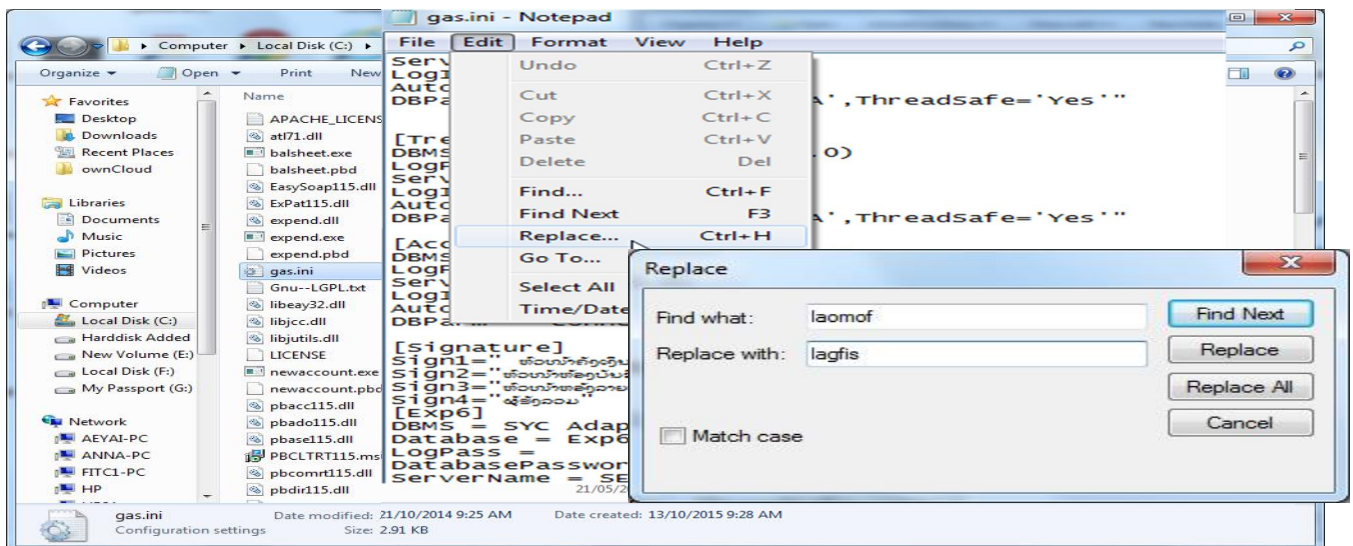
Computer ▸ Local Disk (C:) ▸

Organize ▾ Open ▾ Print New

Favorites
Desktop
Downloads
Recent Places
ownCloud

Libraries
Documents
Music
Pictures
Videos

Computer
Local Disk (C:)
Harddisk Added
New Volume (E:)
Local Disk (F:)
My Passport (G:)

Network
AEYAI-PC
ANNA-PC
FITC1-PC
HP

Name
APACHE_LICENS
atl71.dll
balsheet.exe
balsheet.pbd
EasySoap115.dll
ExPat115.dll
expend.dll
expend.exe
expend.pbd
gas.ini
Gnu--LGPL.txt
libeay32.dll
libjcc.dll
libjutils.dll
LICENSE
newaccount.exe
newaccount.pbd
pbacc115.dll
pbado115.dll
pbase115.dll
PBCLTRT115.ms
pbcomrt115.dll
pbdir115.dll

gas.ini Date modified: 21/10/2014 9:25 AM Date created: 13/10/2015 9:28 AM
Configuration settings Size: 2.91 KB

gas.ini - Notepad
File Edit Format View Help

Undo Ctrl+Z
Cut Ctrl+X
Copy Ctrl+C
Paste Ctrl+V
Delete Del
Find... Ctrl+F
Find Next F3
Replace... Ctrl+H
Go To...
Select All
Time/Date

Serv
LogI
Auto
DBPa A',ThreadSafe='Yes'"

[Tre
DBMS .0)
LogP
Serv
LogI
Auto
DBPa A',ThreadSafe='Yes'"

[Acc
DBMS
LogP
Serv
LogI
Auto
DBPa

[Signature]
Sign1=" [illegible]
Sign2=" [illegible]
Sign3=" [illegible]
Sign4=" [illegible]
[Exp6]
DBMS = SYC Adap
Database = Exp6
LogPass =
DatabasePasswor
ServerName = SE
21/05/

Replace
Find what: laomof
Replace with: lagfis
Match case
Find Next
Replace
Replace All
Cancel